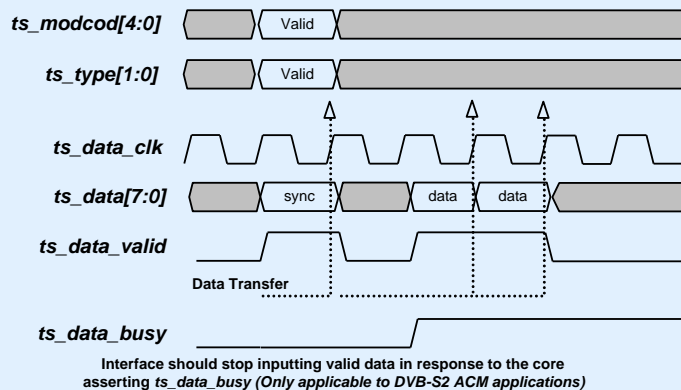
ts_modcod[4:0]

Valid

ts_type[1:0]

Valid

ts_data_clk

ts_data[7:0]

sync

data

data

ts_data_valid

Data Transfer

ts_data_busy

Interface should stop inputting valid data in response to the core asserting ts_data_busy (Only applicable to DVB-S2 ACM applications)